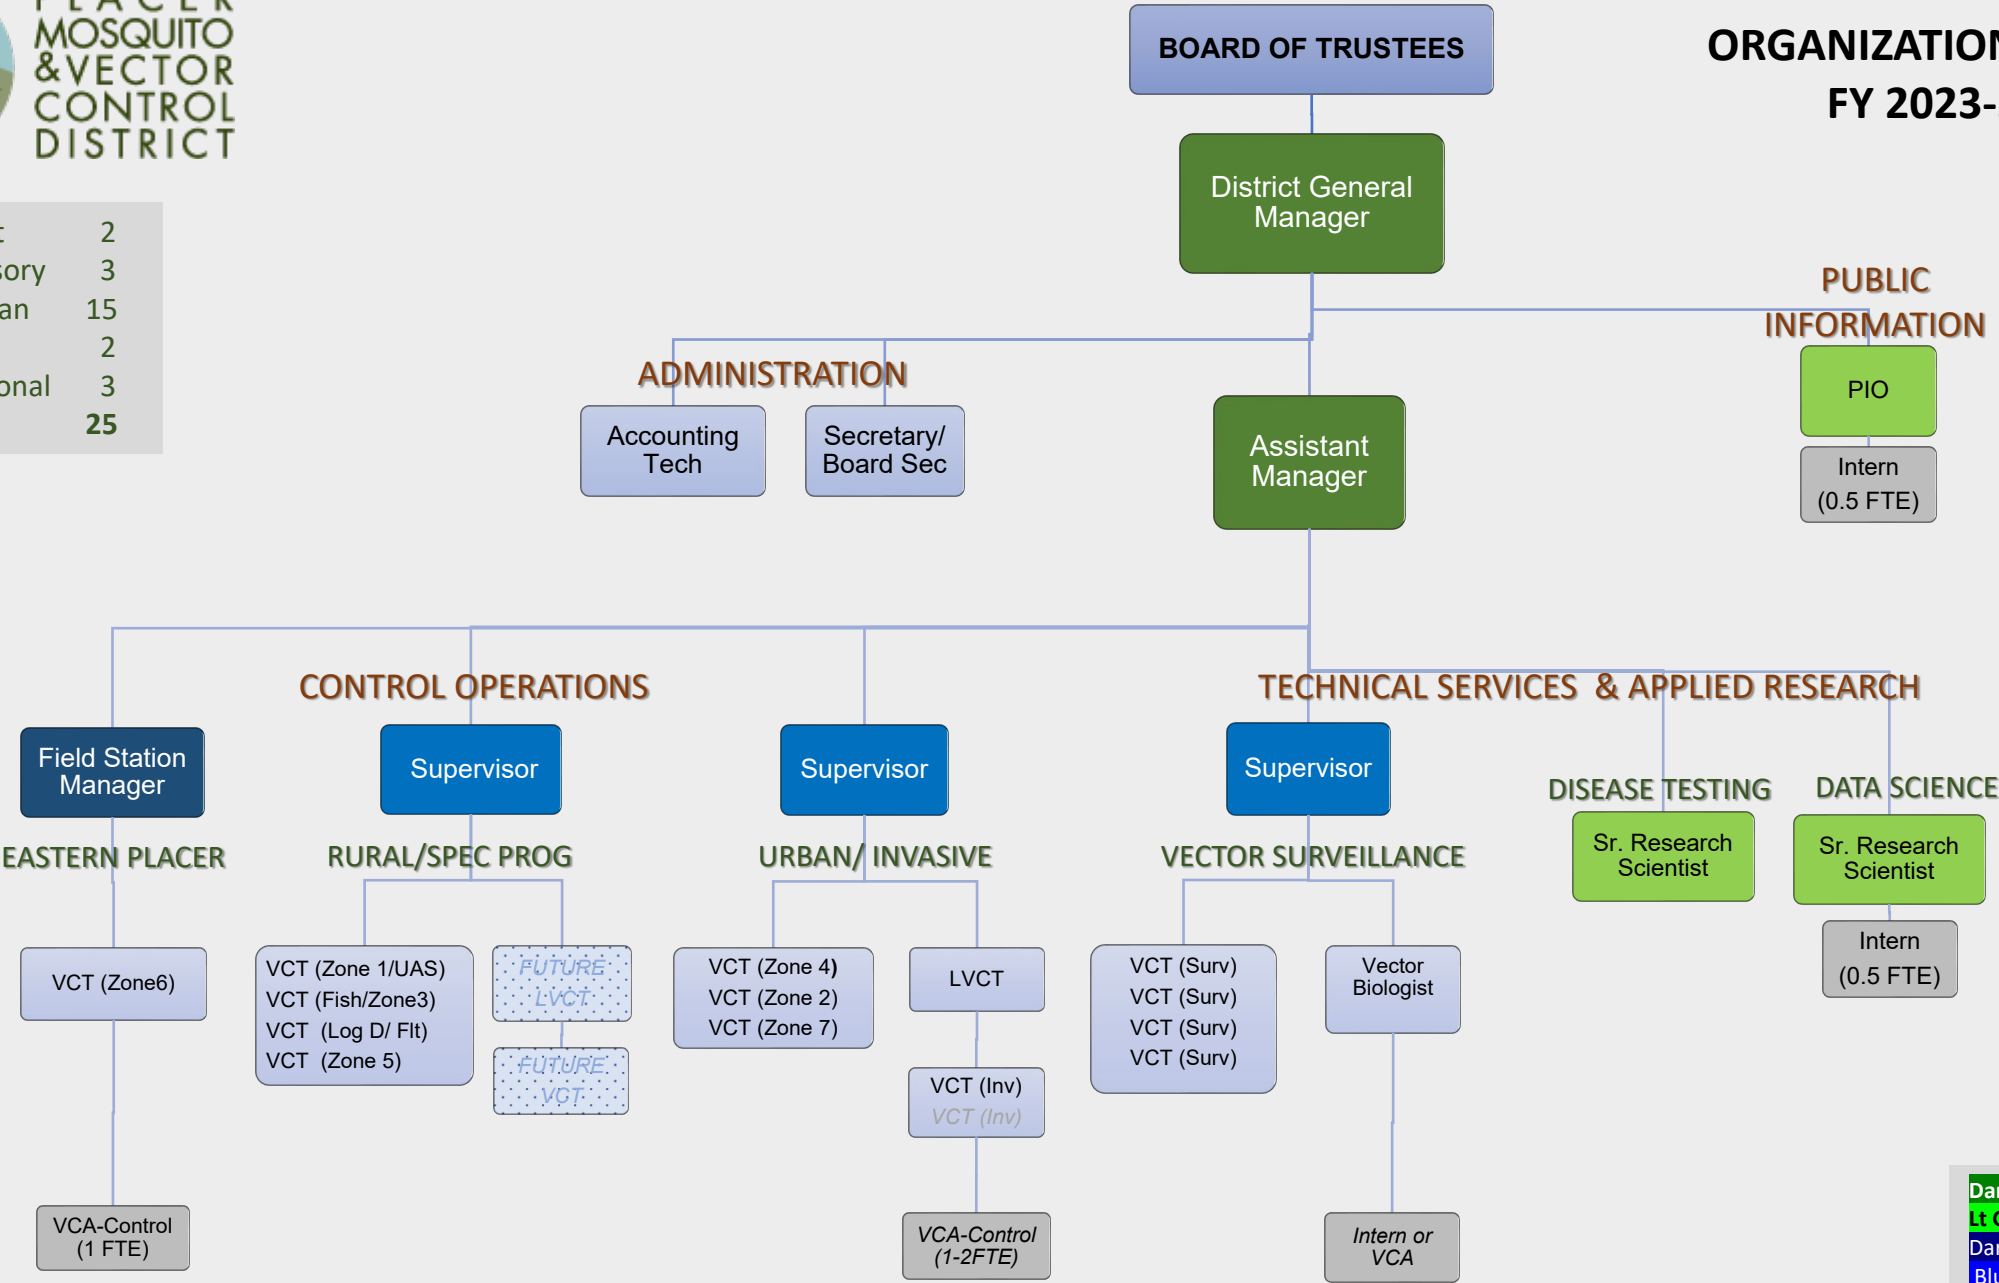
MOSQUITO & VECTOR CONTROL DISTRICT

ORGANIZATIO
FY 2023-

| t | 2 |
|---|---|
| sory | 3 |
| an | 15 |
| | 2 |
| onal | 3 |
| | 25 |

BOARD OF TRUSTEES

District General Manager

PUBLIC INFORMATION

PIO

Intern (0.5 FTE)

ADMINISTRATION

Accounting Tech

Secretary/ Board Sec

Assistant Manager

CONTROL OPERATIONS

TECHNICAL SERVICES & APPLIED RESEARCH

Field Station Manager

EASTERN PLACER

VCT (Zone6)

VCA-Control (1 FTE)

Supervisor

RURAL/SPEC PROG

VCT (Zone 1/UAS)
VCT (Fish/Zone3)
VCT (Log D/ Flt)
VCT (Zone 5)

FUTURE LVCT

FUTURE VCT

Supervisor

URBAN/ INVASIVE

VCT (Zone 4)
VCT (Zone 2)
VCT (Zone 7)

LVCT

VCT (Inv)
VCT (Inv)

VCA-Control (1-2FTE)

Supervisor

VECTOR SURVEILLANCE

VCT (Surv)
VCT (Surv)
VCT (Surv)
VCT (Surv)

Vector Biologist

Intern or VCA

DISEASE TESTING

Sr. Research Scientist

DATA SCIENCE

Sr. Research Scientist

Intern (0.5 FTE)

Da
Lt
Da
Bl